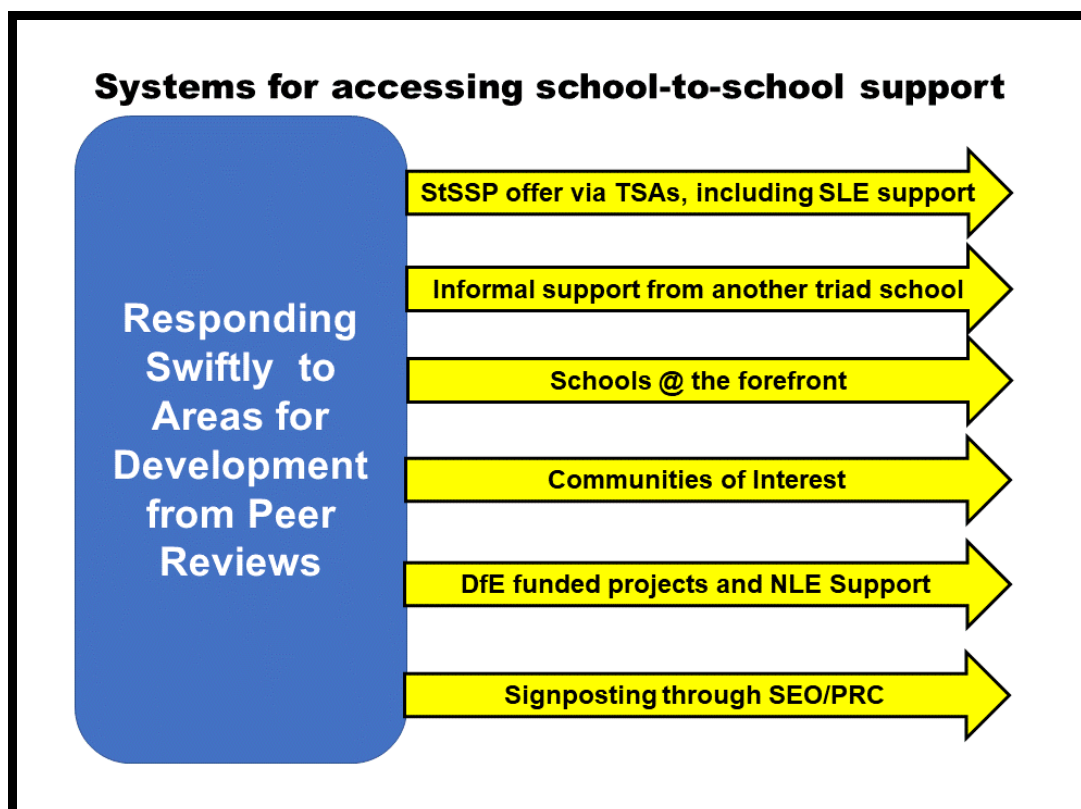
Systems for accessing school-to-school support

Responding Swiftly to Areas for Development from Peer Reviews

StSSP offer via TSAs, including SLE support

Informal support from another triad school

Schools @ the forefront

Communities of Interest

DfE funded projects and NLE Support

Signposting through SEO/PRC